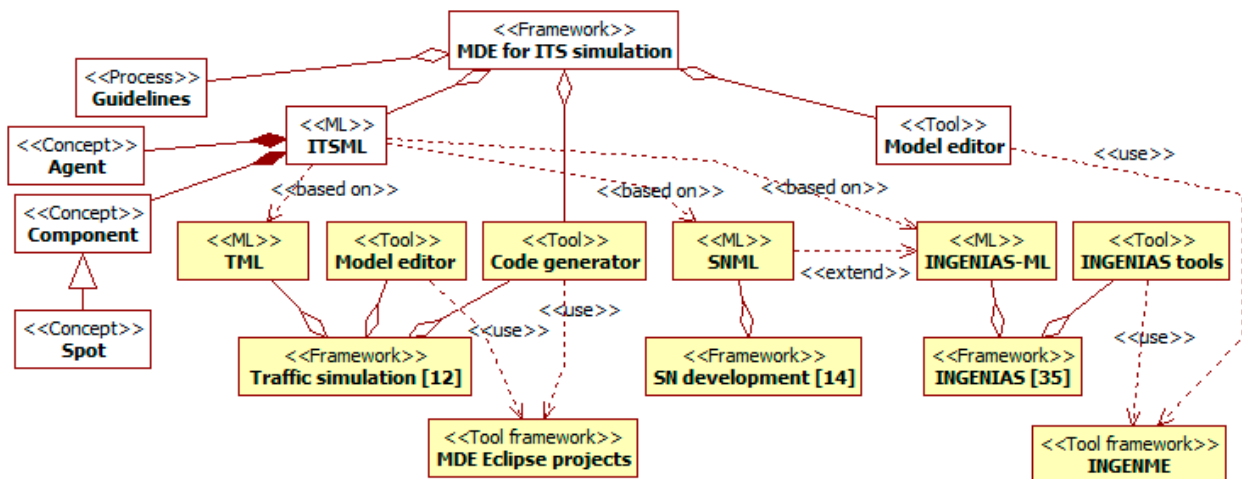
<<Framework>>
MDE for ITS simulation

<<Process>>
Guidelines

<<ML>>
ITSML

<<Tool>>
Model editor

<<use>>

<<Concept>>
Agent

<<based on>>

<<based on>>

<<based on>>

<<Concept>>
Component

<<ML>>
TML

<<Tool>>
Model editor

<<Tool>>
Code generator

<<ML>>
SNML

<<ML>>
INGENIAS-ML

<<Tool>>
INGENIAS tools

<<extend>>

<<use>>

<<use>>

<<use>>

<<Concept>>
Spot

<<Framework>>
Traffic simulation [12]

<<Framework>>
SN development [14]

<<Framework>>
INGENIAS [35]

<<Tool framework>>
MDE Eclipse projects

<<Tool framework>>
INGENME